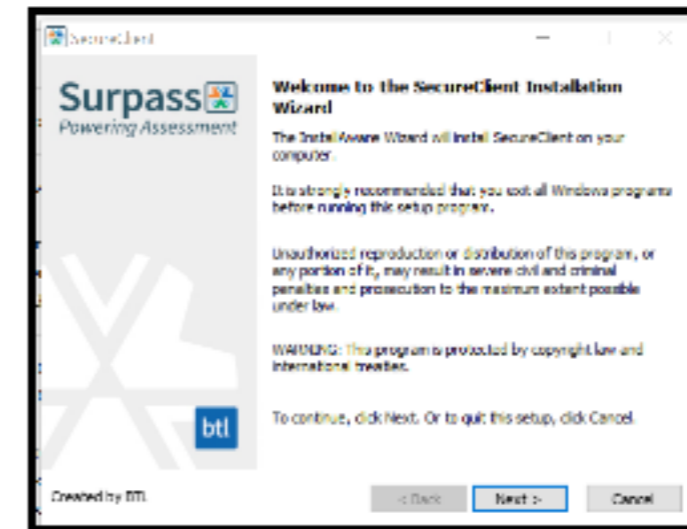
SecureClient

Surpass
Powering Assessment

btl

Welcome to the SecureClient Installation Wizard

The InstallAware Wizard will install SecureClient on your computer.

It is strongly recommended that you exit all Windows programs before running this setup program.

Unauthorized reproduction or distribution of this program, or any portion of it, may result in severe civil and criminal penalties and prosecution to the maximum extent possible under law.

WARNING: This program is protected by copyright law and international treaties.

To continue, click Next. Or to quit this setup, click Cancel.

Created by BTL

< Back

Next >

Cancel